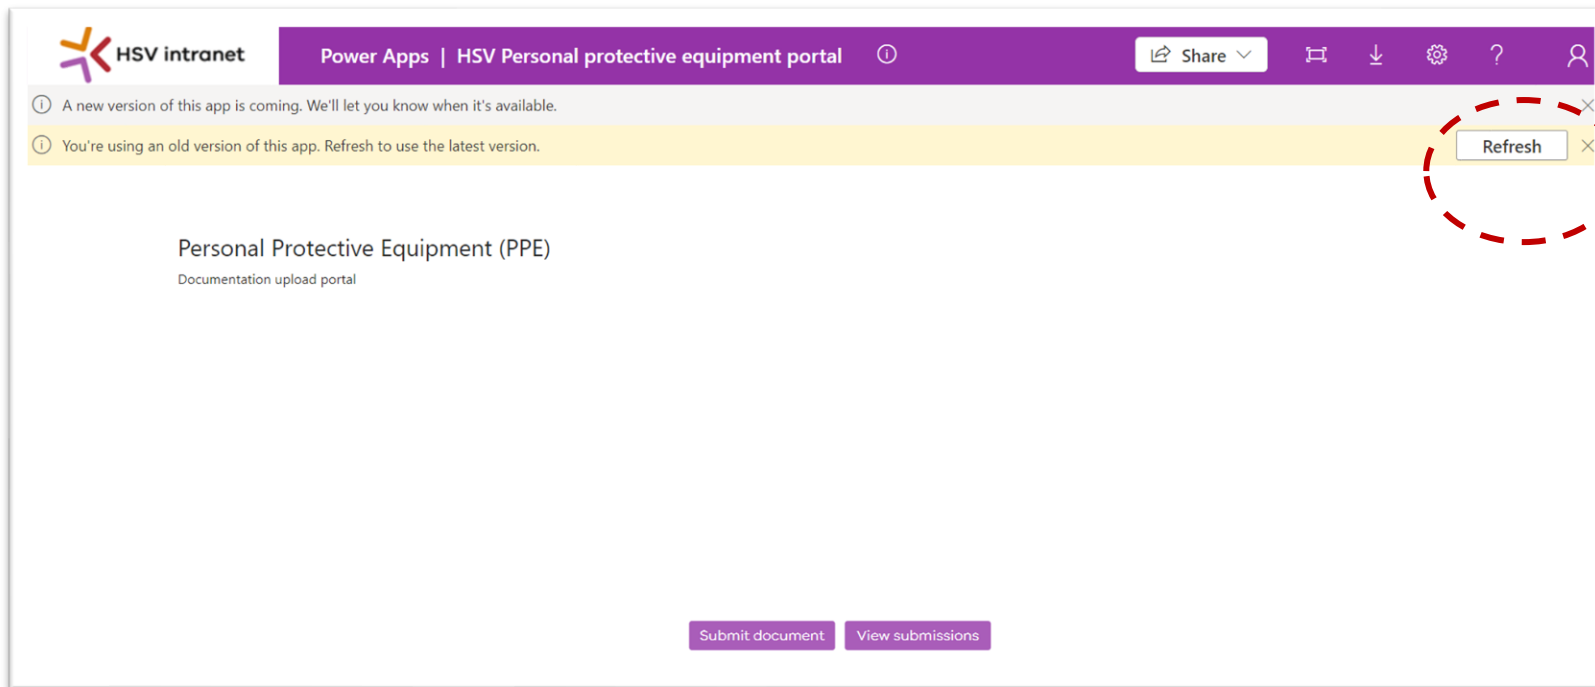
HSV intranet

Power Apps | HSV Personal protective equipment portal

Share

?

A new version of this app is coming. We'll let you know when it's available.

You're using an old version of this app. Refresh to use the latest version.

Refresh

Personal Protective Equipment (PPE)

Documentation upload portal

Submit document

View submissions